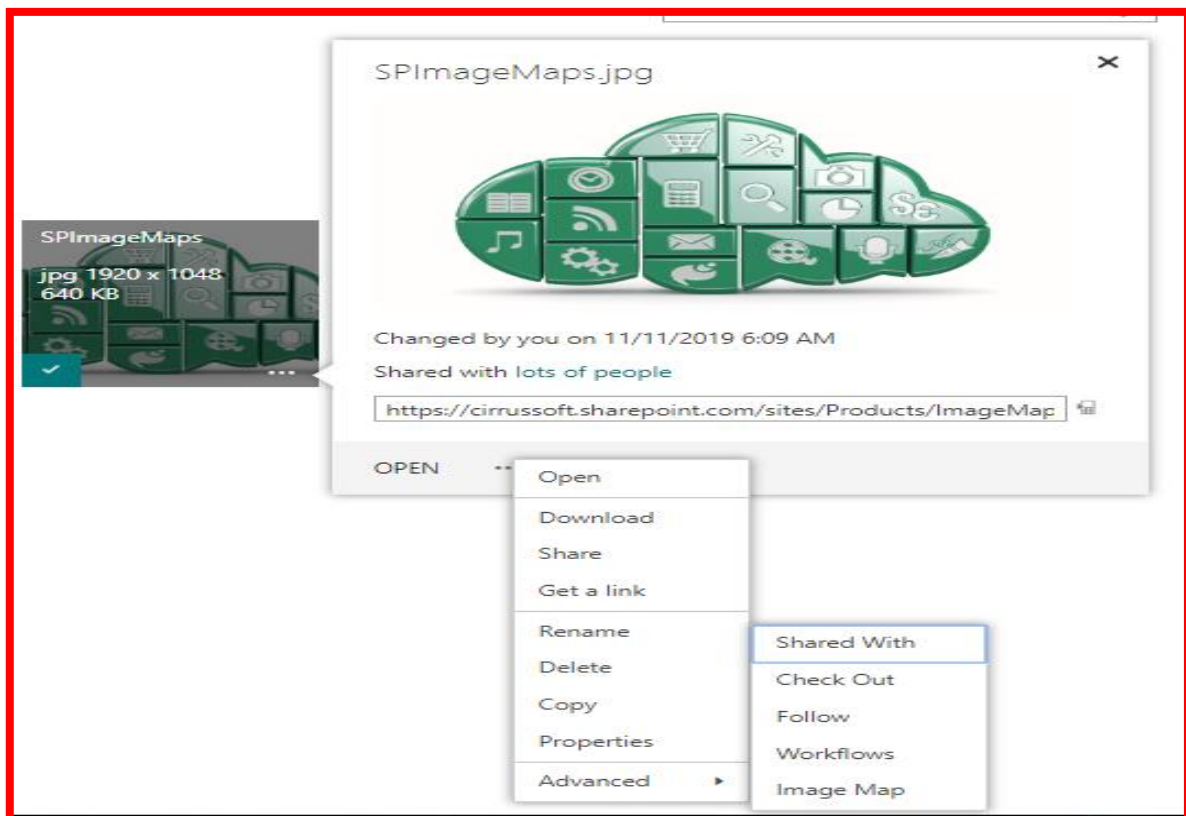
SPImageMaps.jpg

×

SPImageMaps

jpg 1920 x 1048
640 KB

...

Changed by you on 11/11/2019 6:09 AM

Shared with lots of people

https://cirrussoft.sharepoint.com/sites/Products/ImageMap

OPEN ...

Open

Download

Share

Get a link

Rename

Delete

Copy

Properties

Advanced

Shared With

Check Out

Follow

Workflows

Image Map